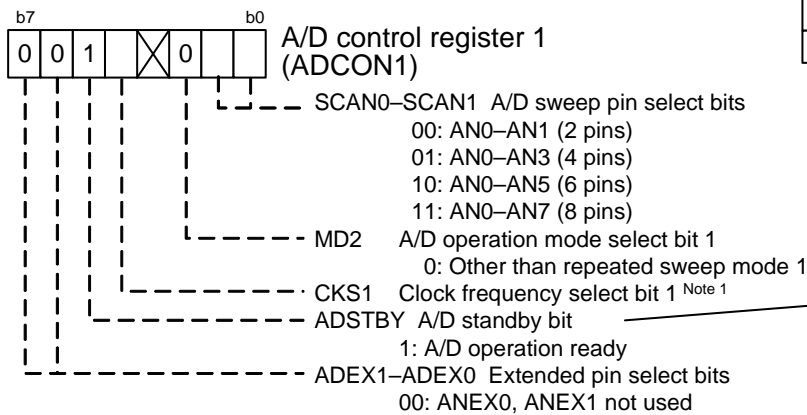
b7 b0

0 0 1 0

A/D control register 1 (ADCON1)

SCAN0–SCAN1 A/D sweep pin select bits
00: AN0–AN1 (2 pins)
01: AN0–AN3 (4 pins)
10: AN0–AN5 (6 pins)
11: AN0–AN7 (8 pins)

MD2 A/D operation mode select bit 1
0: Other than repeated sweep mode 1

CKS1 Clock frequency select bit 1 Note 1

ADSTBY A/D standby bit
1: A/D operation ready

ADEX1–ADEX0 Extended pin select bits
00: ANEX0, ANEX1 not used